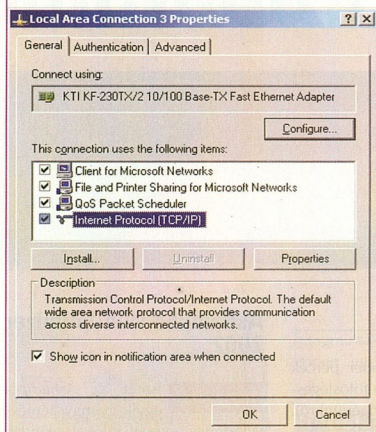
Local Area Connection 3 Properties ? X

General | Authentication | Advanced

Connect using:

KTI KF-230TX/2 10/100 Base-TX Fast Ethernet Adapter

Configure...

This connection uses the following items:

Client for Microsoft Networks
File and Printer Sharing for Microsoft Networks
QoS Packet Scheduler
Internet Protocol (TCP/IP)

Install... Uninstall Properties

Description

Transmission Control Protocol/Internet Protocol. The default wide area network protocol that provides communication across diverse interconnected networks.

Show icon in notification area when connected

OK Cancel